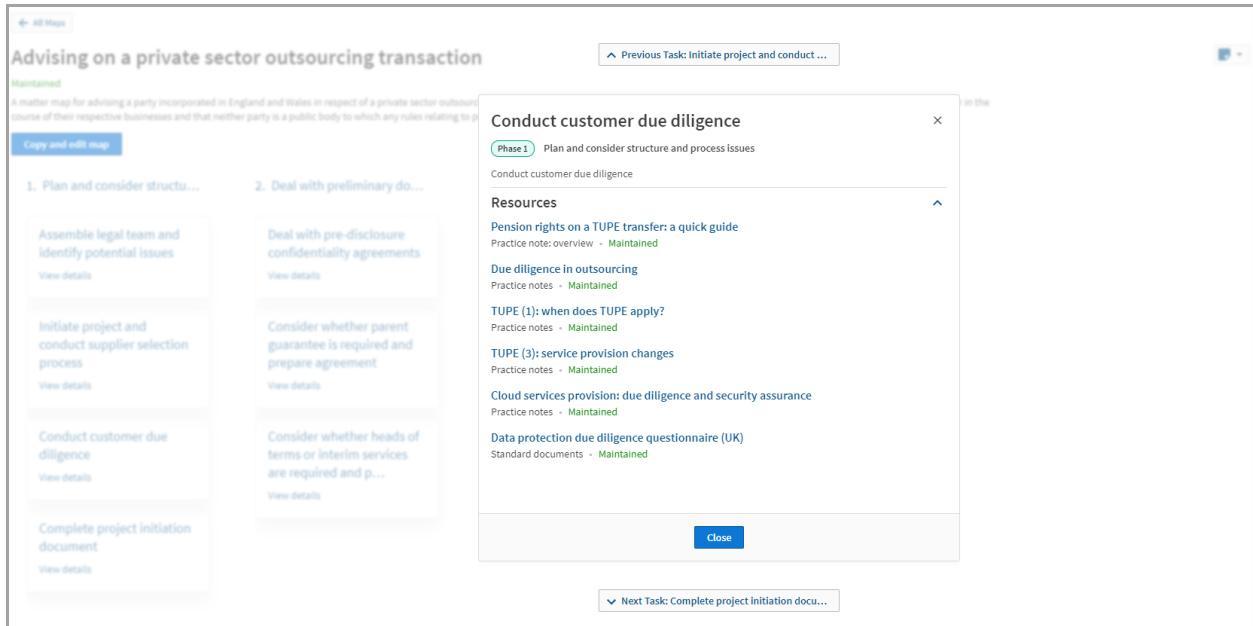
← All Maps

Advising on a private sector outsourcing transaction

Maintained

A matter map for advising a party incorporated in England and Wales in respect of a private sector outsourc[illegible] in the course of their respective businesses and that neither party is a public body to which any rules relating to p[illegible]

Copy and edit map

1. Plan and consider structu...

Assemble legal team and identify potential issues
View details

Initiate project and conduct supplier selection process
View details

Conduct customer due diligence
View details

Complete project initiation document
View details

2. Deal with preliminary do...

Deal with pre-disclosure confidentiality agreements
View details

Consider whether parent guarantee is required and prepare agreement
View details

Consider whether heads of terms or interim services are required and p...
View details

^ Previous Task: Initiate project and conduct ...

Conduct customer due diligence

×

Phase 1 Plan and consider structure and process issues

Conduct customer due diligence

Resources

Pension rights on a TUPE transfer: a quick guide
Practice note: overview • Maintained

Due diligence in outsourcing
Practice notes • Maintained

TUPE (1): when does TUPE apply?
Practice notes • Maintained

TUPE (3): service provision changes
Practice notes • Maintained

Cloud services provision: due diligence and security assurance
Practice notes • Maintained

Data protection due diligence questionnaire (UK)
Standard documents • Maintained

Close

⌄ Next Task: Complete project initiation docu...